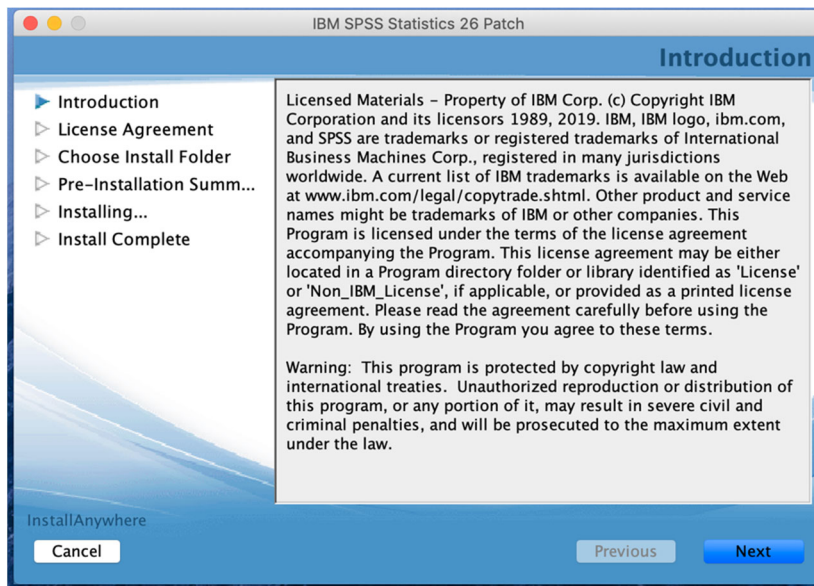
IBM SPSS Statistics 26 Patch

Introduction

Introduction
License Agreement
Choose Install Folder
Pre-Installation Summ...
Installing...
Install Complete

Licensed Materials - Property of IBM Corp. (c) Copyright IBM Corporation and its licensors 1989, 2019. IBM, IBM logo, ibm.com, and SPSS are trademarks or registered trademarks of International Business Machines Corp., registered in many jurisdictions worldwide. A current list of IBM trademarks is available on the Web at www.ibm.com/legal/copytrade.shtml. Other product and service names might be trademarks of IBM or other companies. This Program is licensed under the terms of the license agreement accompanying the Program. This license agreement may be either located in a Program directory folder or library identified as 'License' or 'Non_IBM_License', if applicable, or provided as a printed license agreement. Please read the agreement carefully before using the Program. By using the Program you agree to these terms.

Warning: This program is protected by copyright law and international treaties. Unauthorized reproduction or distribution of this program, or any portion of it, may result in severe civil and criminal penalties, and will be prosecuted to the maximum extent under the law.

InstallAnywhere

Cancel

Previous

Next